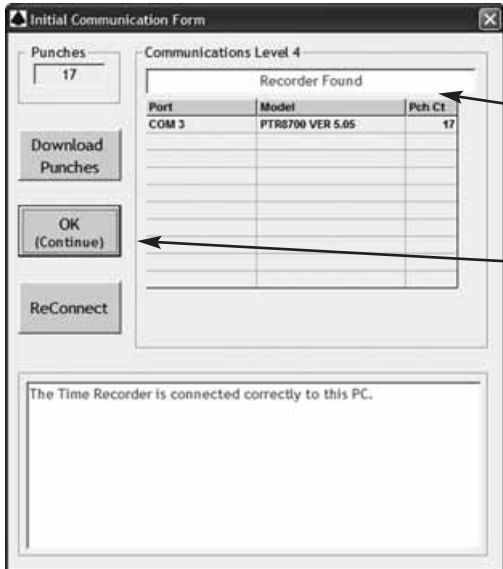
Initial Communication Form

Punches
17

Communications Level 4

Recorder Found

| Port | Model | Pch Ct |
|---|---|---|
| COM 3 | PTR8700 VER 5.05 | 17 |

Download Punches

OK (Continue)

ReConnect

The Time Recorder is connected correctly to this PC.